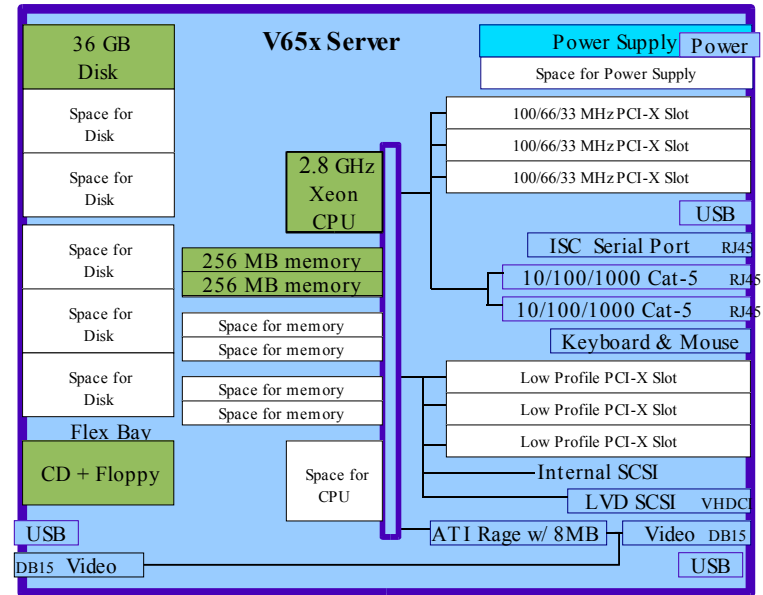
36 GB Disk

Space for Disk

Space for Disk

Space for Disk

Space for Disk

Space for Disk

Flex Bay

CD + Floppy

V65x Server

2.8 GHz Xeon CPU

256 MB memory
256 MB memory
Space for memory
Space for memory
Space for memory
Space for memory

Space for CPU

Power Supply
Power
Space for Power Supply

100/66/33 MHz PCI-X Slot
100/66/33 MHz PCI-X Slot
100/66/33 MHz PCI-X Slot

USB
ISC Serial Port RJ45
10/100/1000 Cat-5 RJ45
10/100/1000 Cat-5 RJ45
Keyboard & Mouse

Low Profile PCI-X Slot
Low Profile PCI-X Slot
Low Profile PCI-X Slot

Internal SCSI
LVD SCSI VHDCI
ATI Rage w/ 8MB
Video DB15
USB

USB
DB15 Video